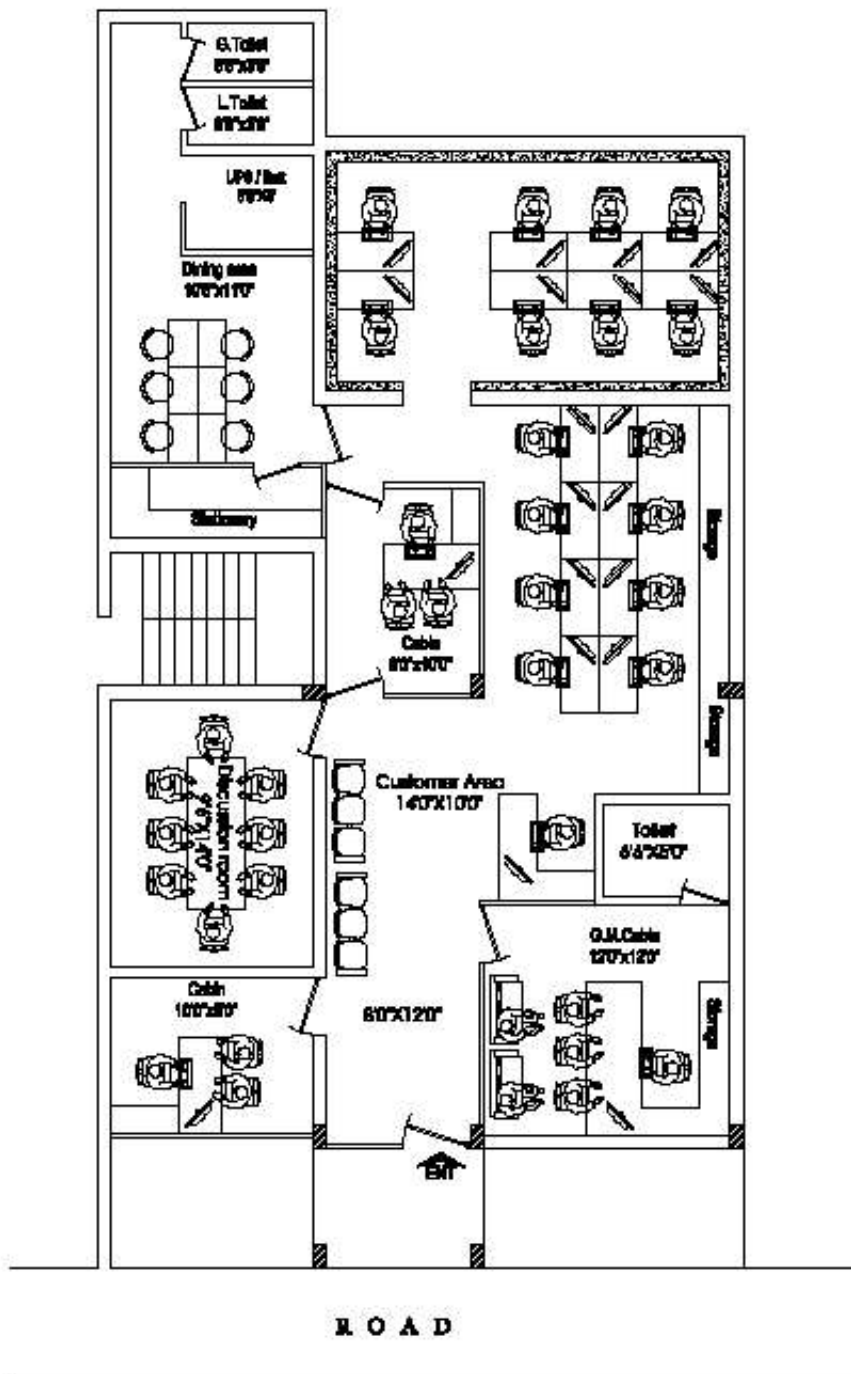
G.Toilet
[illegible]

L.Toilet
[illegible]

UPS / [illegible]
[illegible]

Dining area
10'0"X11'0"

Stationary

Storage

Cabin
8'0"x10'0"

Storage

Customer Area
14'0"X10'0"

Discussion room
9'0"X14'0"

Toilet
6'6"X5'0"

G.M.Cabin
12'0"x12'0"

Storage

Cabin
10'0"x8'0"

8'0"X12'0"

Exit

R O A D